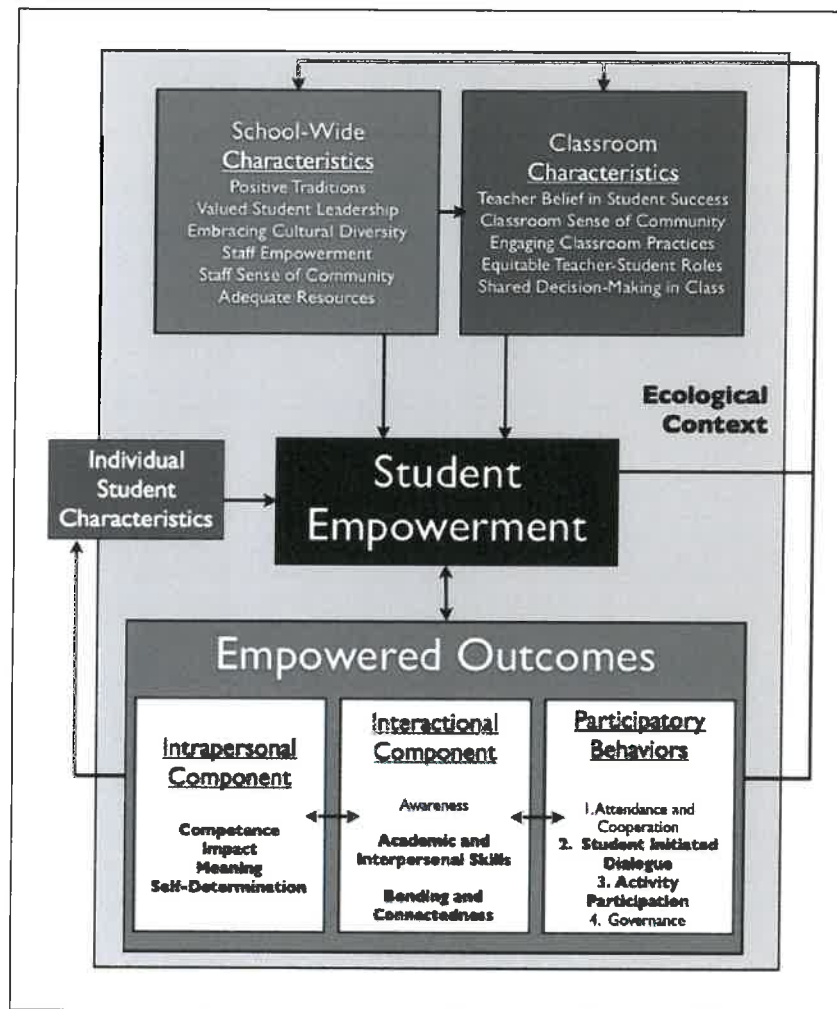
School-Wide
Characteristics
Positive Traditions
Valued Student Leadership
Embracing Cultural Diversity
Staff Empowerment
Staff Sense of Community
Adequate Resources

Classroom
Characteristics
Teacher Belief in Student Success
Classroom Sense of Community
Engaging Classroom Practices
Equitable Teacher-Student Roles
Shared Decision-Making in Class

Ecological
Context

Individual
Student
Characteristics

Student
Empowerment

Empowered Outcomes

Intrapersonal
Component

Competence
Impact
Meaning
Self-Determination

Interactional
Component

Awareness

Academic and
Interpersonal Skills

Bonding and
Connectedness

Participatory
Behaviors

1. Attendance and
Cooperation
2. Student Initiated
Dialogue
3. Activity
Participation
4. Governance